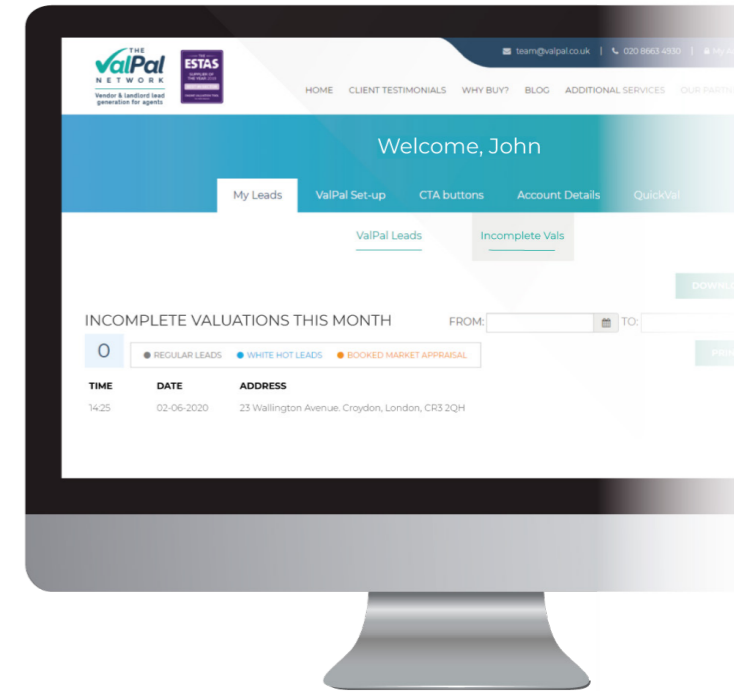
THE
ValPal
NETWORK
Vendor & landlord lead generation for agents

THE ESTAS
SUPPLIER OF THE YEAR 2019
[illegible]

team@valpal.co.uk | 020 8663 4930 | My A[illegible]

HOME CLIENT TESTIMONIALS WHY BUY? BLOG ADDITIONAL SERVICES OUR PARTN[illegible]

Welcome, John

My Leads ValPal Set-up CTA buttons Account Details QuickVal

ValPal Leads Incomplete Vals

DOWNL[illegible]

INCOMPLETE VALUATIONS THIS MONTH FROM: TO:

0

REGULAR LEADS WHITE HOT LEADS BOOKED MARKET APPRAISAL

PRI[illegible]

| TIME | DATE | ADDRESS |
|---|---|---|
| 14:25 | 02-06-2020 | 23 Wallington Avenue. Croydon, London, CR3 2QH |